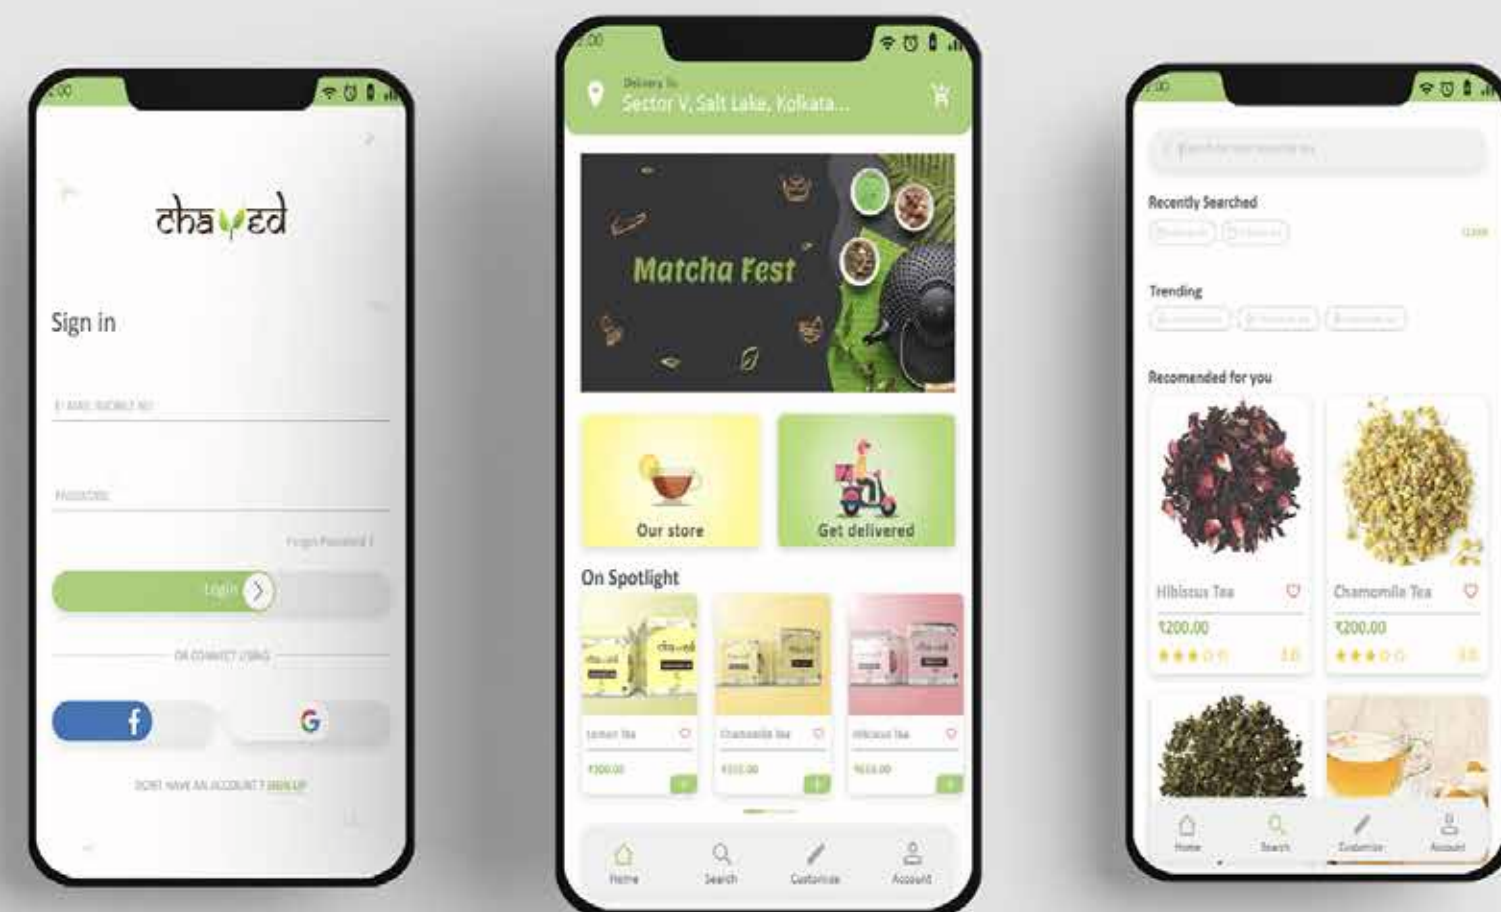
2:00

chayed

Sign in

E-MAIL /MOBILE NO

PASSWORD

Forgot Password ?

Login

OR CONNECT USING

f

G

DON'T HAVE AN ACCOUNT ? SIGN UP

2:00

Delivery To
Sector V, Salt Lake, Kolkata...

Matcha Fest

Our store

Get delivered

On Spotlight

Lemon Tea
₹300.00

Chamomile Tea
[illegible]

Hibiscus Tea
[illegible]

Home
Search
Customize
Account

2:00

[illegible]

Recently Searched

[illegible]

Trending

Recomended for you

Hibiscus Tea
₹200.00

Chamomile Tea
₹200.00

Home
Search
Customize
Account